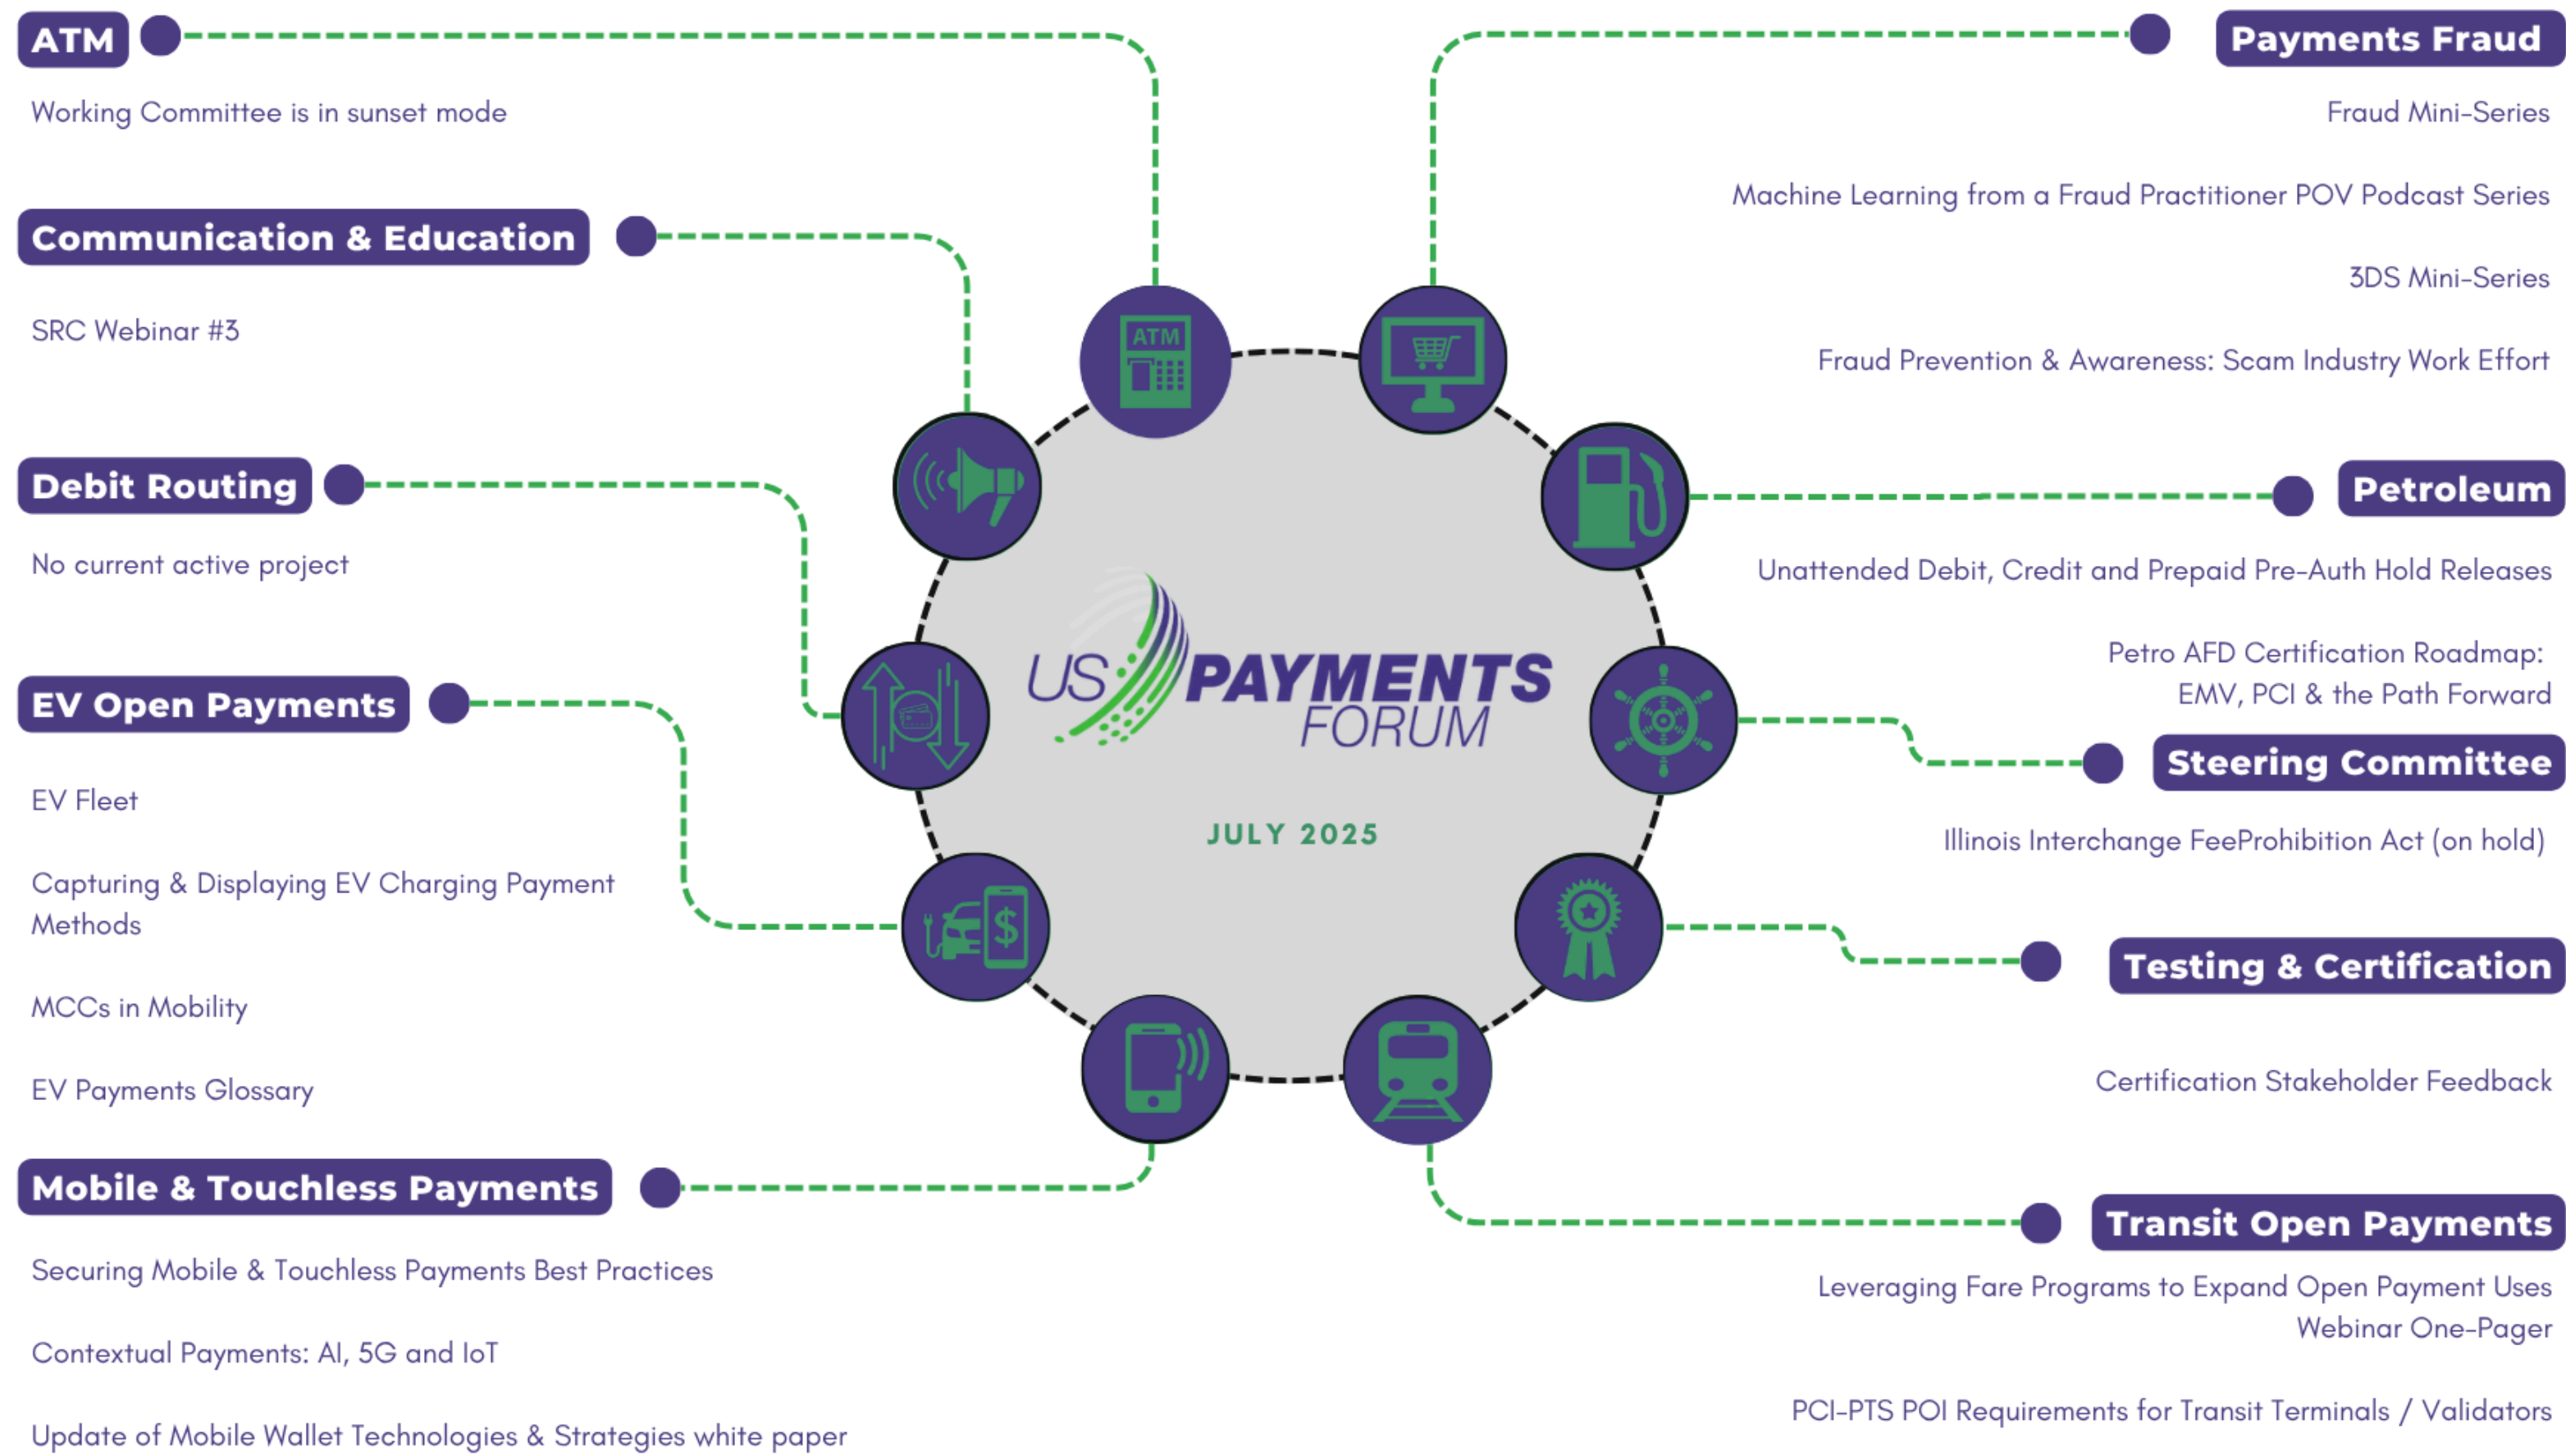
ATM

Working Committee is in sunset mode

Communication & Education

SRC Webinar #3

Debit Routing

No current active project

EV Open Payments

EV Fleet

Capturing & Displaying EV Charging Payment Methods

MCCs in Mobility

EV Payments Glossary

Mobile & Touchless Payments

Securing Mobile & Touchless Payments Best Practices

Contextual Payments: AI, 5G and IoT

Update of Mobile Wallet Technologies & Strategies white paper

ATM

US PAYMENTS FORUM

JULY 2025

Payments Fraud

Fraud Mini-Series

Machine Learning from a Fraud Practitioner POV Podcast Series

3DS Mini-Series

Fraud Prevention & Awareness: Scam Industry Work Effort

Petroleum

Unattended Debit, Credit and Prepaid Pre-Auth Hold Releases

Petro AFD Certification Roadmap: EMV, PCI & the Path Forward

Steering Committee

Illinois Interchange FeeProhibition Act (on hold)

Testing & Certification

Certification Stakeholder Feedback

Transit Open Payments

Leveraging Fare Programs to Expand Open Payment Uses Webinar One-Pager

PCI-PTS POI Requirements for Transit Terminals / Validators